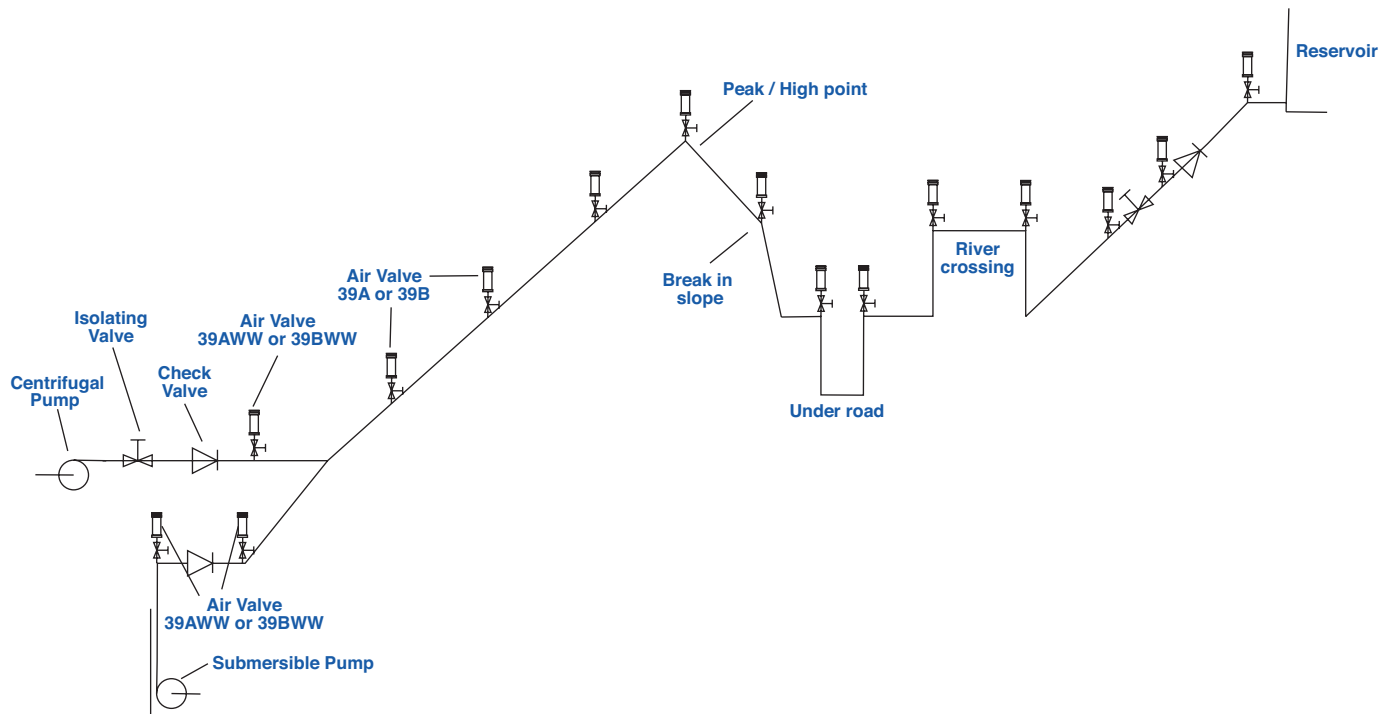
Reservoir

Peak / High point

Air Valve
39A or 39B

Break in
slope

River
crossing

Isolating
Valve

Air Valve
39AWW or 39BWW

Centrifugal
Pump

Check
Valve

Under road

Air Valve
39AWW or 39BWW

Submersible Pump